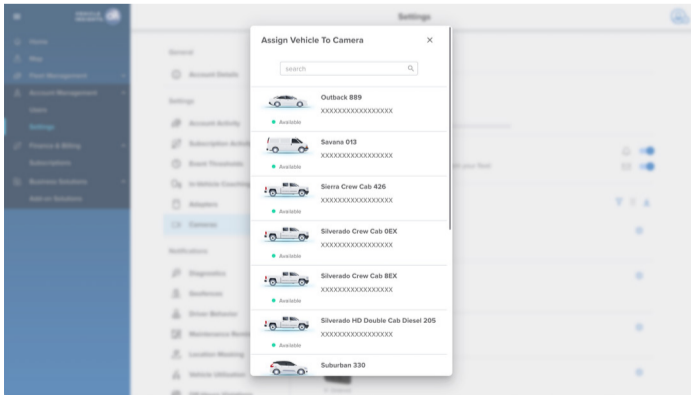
Settings

General

Account Details

Settings

Account Activity

Subscription Activity

Event Thresholds

In-Vehicle Coaching

Adapters

Cameras

Notifications

Diagnostics

Geofences

Driver Behavior

Maintenance Reminders

Location Sharing

Vehicle Utilization

Assign Vehicle To Camera

×

search

Outback 889
XXXXXXXXXXXXXXXXX
Available

Savana 013
XXXXXXXXXXXXXXXXX
Available

Sierra Crew Cab 426
XXXXXXXXXXXXXXXXX
Available

Silverado Crew Cab 0EX
XXXXXXXXXXXXXXXXX
Available

Silverado Crew Cab 8EX
XXXXXXXXXXXXXXXXX
Available

Silverado HD Double Cab Diesel 205
XXXXXXXXXXXXXXXXX
Available

Suburban 330